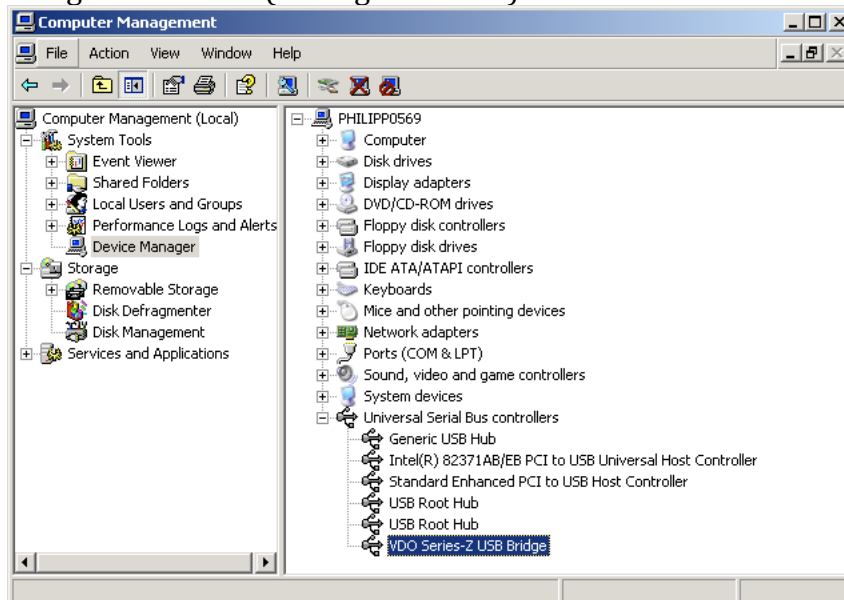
Computer Management

File Action View Window Help

Computer Management (Local)
System Tools
Event Viewer
Shared Folders
Local Users and Groups
Performance Logs and Alerts
Device Manager
Storage
Removable Storage
Disk Defragmenter
Disk Management
Services and Applications

PHILIPP0569
Computer
Disk drives
Display adapters
DVD/CD-ROM drives
Floppy disk controllers
Floppy disk drives
IDE ATA/ATAPI controllers
Keyboards
Mice and other pointing devices
Network adapters
Ports (COM & LPT)
Sound, video and game controllers
System devices
Universal Serial Bus controllers
Generic USB Hub
Intel(R) 82371AB/EB PCI to USB Universal Host Controller
Standard Enhanced PCI to USB Host Controller
USB Root Hub
USB Root Hub
VDO Series-Z USB Bridge